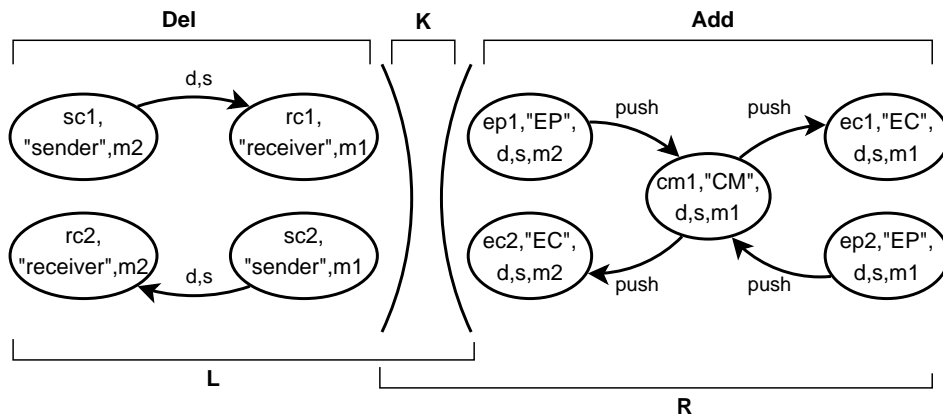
Del

K

Add

d,s

sc1, "sender",m2

rc1, "receiver",m1

rc2, "receiver",m2

d,s

sc2, "sender",m1

push

ep1,"EP", d,s,m2

push

ec1,"EC", d,s,m1

cm1,"CM", d,s,m1

ec2,"EC", d,s,m2

push

push

ep2,"EP", d,s,m1

L

R